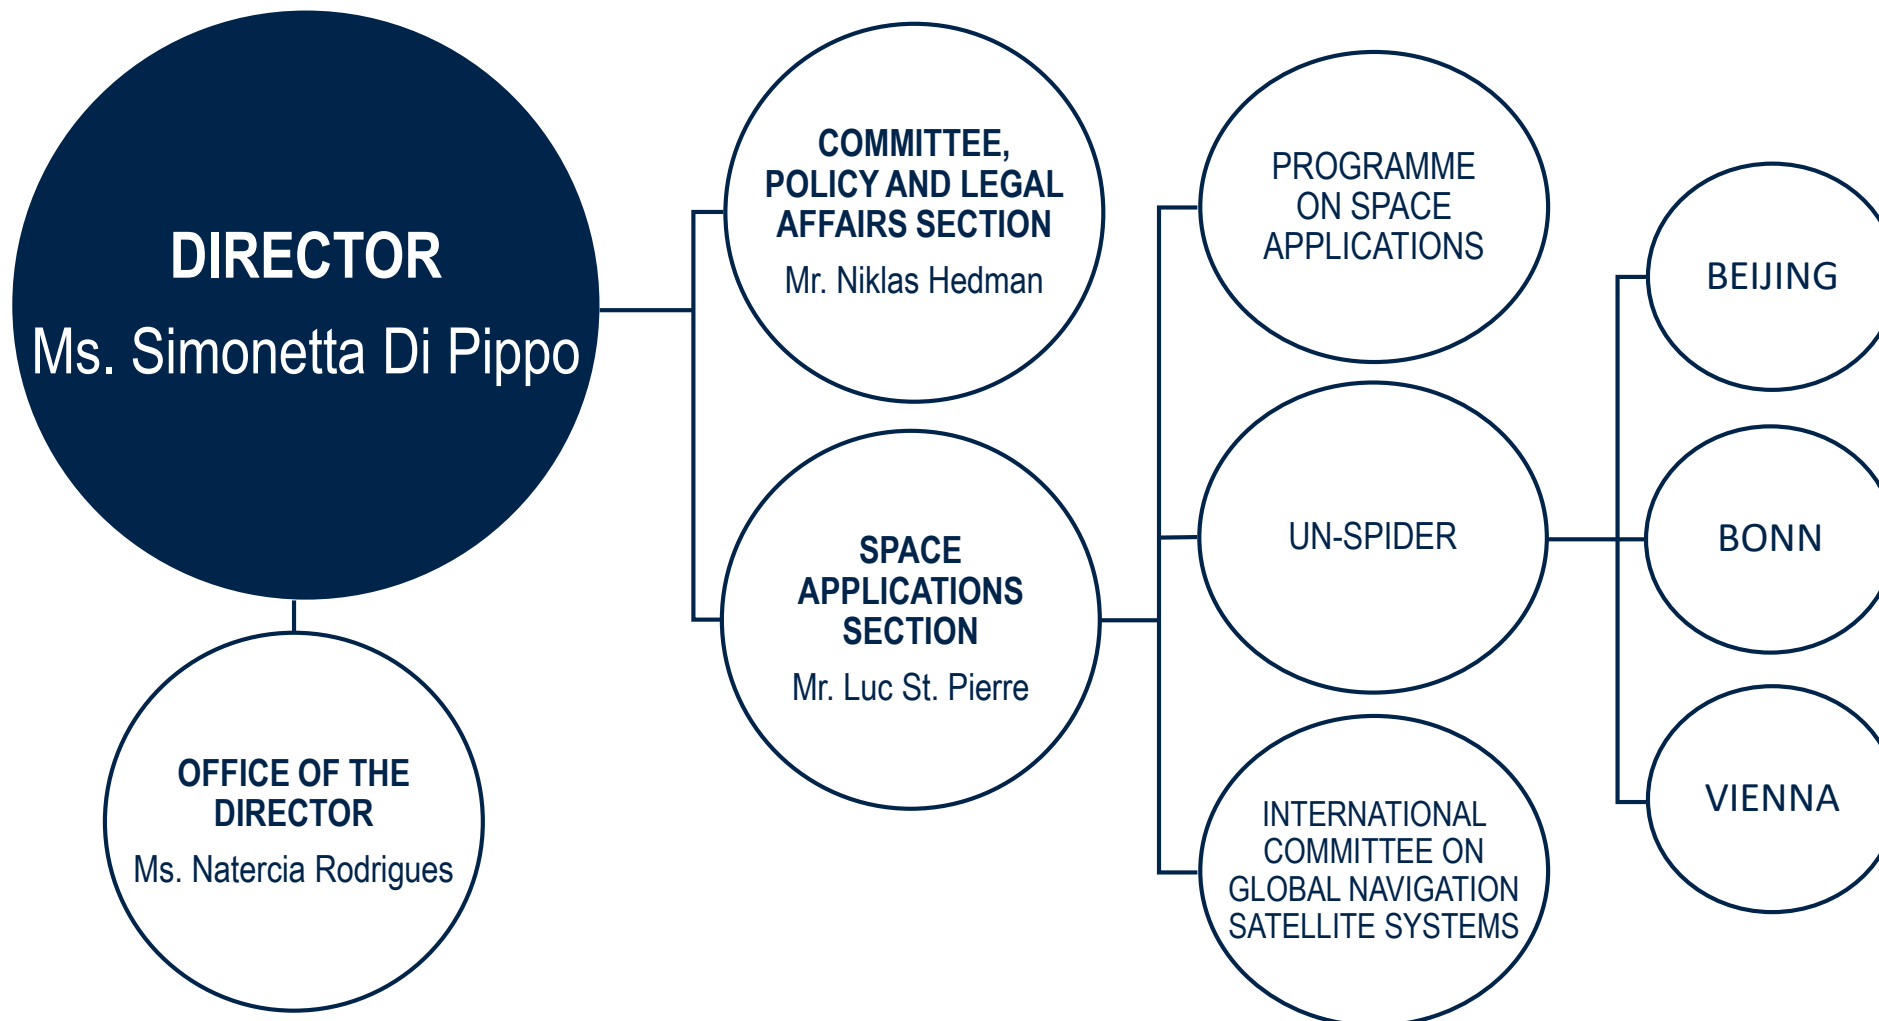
DIRECTOR
Ms. Simonetta Di Pippo

OFFICE OF THE DIRECTOR
Ms. Natercia Rodrigues

COMMITTEE, POLICY AND LEGAL AFFAIRS SECTION
Mr. Niklas Hedman

SPACE APPLICATIONS SECTION
Mr. Luc St. Pierre

PROGRAMME ON SPACE APPLICATIONS

UN-SPIDER

INTERNATIONAL COMMITTEE ON GLOBAL NAVIGATION SATELLITE SYSTEMS

BEIJING

BONN

VIENNA